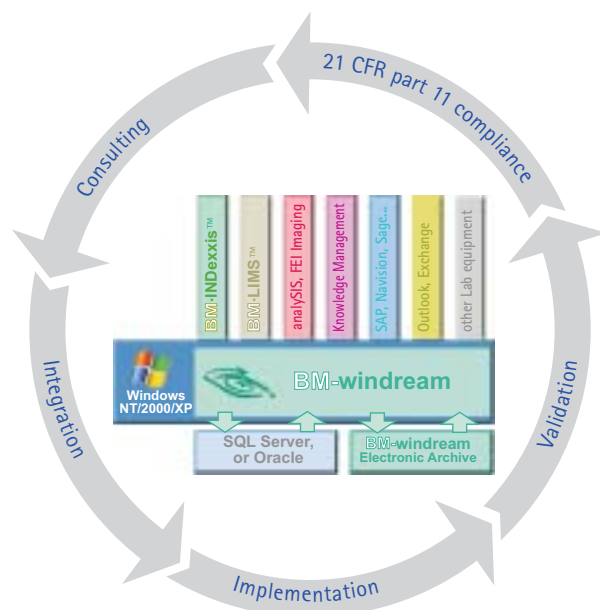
21 CFR part 11 compliance

Consulting

BM-INDexxis™

BM-LIMS™

analySIS, FEI Imaging

Knowledge Management

SAP, Navision, Sage...

Outlook, Exchange

other Lab equipment

Windows NT/2000/XP

BM-windream

SQL Server, or Oracle

BM-windream Electronic Archive

Integration

Validation

Implementation